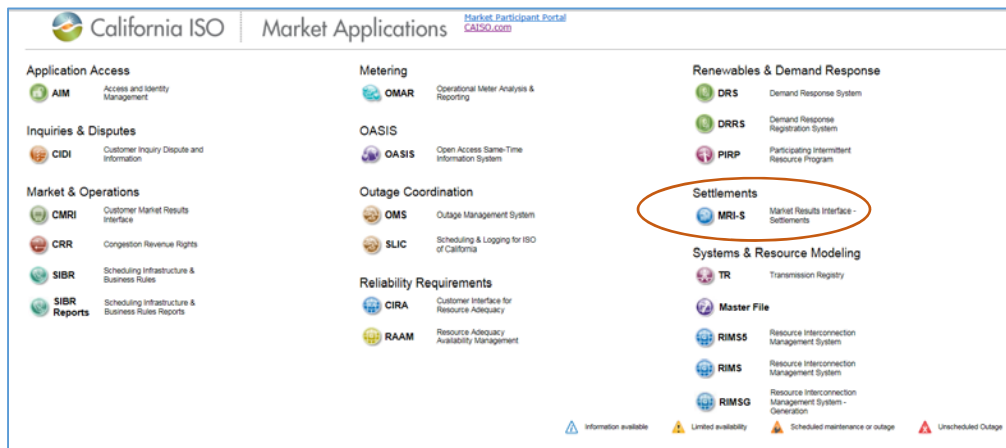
California ISO | Market Applications

Market Participant Portal
CAISO.com

Application Access

AIM Access and Identity Management

Inquiries & Disputes

CIDI Customer Inquiry Dispute and Information

Market & Operations

CMRI Customer Market Results Interface

CRR Congestion Revenue Rights

SIBR Scheduling Infrastructure & Business Rules

SIBR Reports Scheduling Infrastructure & Business Rules Reports

Metering

OMAR Operational Meter Analysis & Reporting

OASIS

OASIS Open Access Same-Time Information System

Outage Coordination

OMS Outage Management System

SLIC Scheduling & Logging for ISO of California

Reliability Requirements

CIRA Customer Interface for Resource Adequacy

RAAM Resource Adequacy Availability Management

Renewables & Demand Response

DRS Demand Response System

DRRS Demand Response Registration System

PIRP Participating Intermittent Resource Program

Settlements

MRI-S Market Results Interface - Settlements

Systems & Resource Modeling

TR Transmission Registry

Master File

RIMS5 Resource Interconnection Management System

RIMS Resource Interconnection Management System

RIMSG Resource Interconnection Management System - Generation

Information available Limited availability Scheduled maintenance or outage Unscheduled Outage